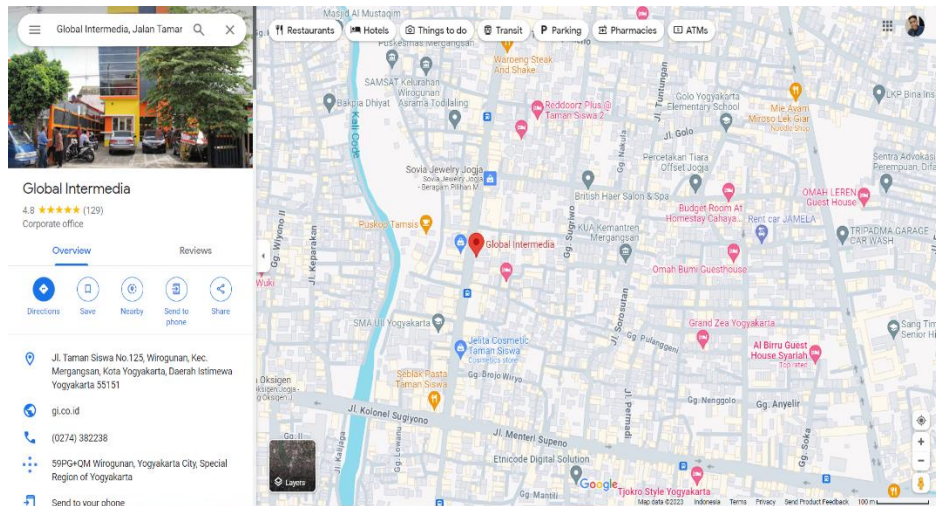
Global Intermedia, Jalan Tamar

Restaurants
Hotels
Things to do
Transit
Parking
Pharmacies
ATMs

Global Intermedia
4.8 ★★★★★ (129)
Corporate office

Overview
Reviews

Directions
Save
Nearby
Send to phone
Share

Jl. Taman Siswa No.125, Wirogunan, Kec. Mergangsan, Kota Yogyakarta, Daerah Istimewa Yogyakarta 55151

gi.co.id

(0274) 382238

59PG+QM Wirogunan, Yogyakarta City, Special Region of Yogyakarta

Send to your phone

Masjid Al Mustaqim
Puskesmas Mergangsan
SAMSAT Kelurahan Wirogunan
Asrama Todilaling
Bakpia Dhiyat
Kali Code
Waroeng Steak And Shake
Reddoorz Plus @ Taman Siswa 2
Jl. Tuntungan
Coyo Yogyakarta Elementary School
Mie Ayam Miroso Lek Giar
Noodle shop
LKP Bina Ins
Jl. Golo
Percetakan Tiara Offset Jogja
Sentra Advokasi Perempuan, Difa
Sovia Jewelry Jogja
Beragam Pilihan M
British Haer Salon & Spa
Budget Room At Homestay Cahaya...
Rent car JAMELA
OMAH LEREN Guest House
Gg. Wiyoro II
Jl. Keparakan
Puskopi Tamsis
Gg. Sugriwo
KUA Kemantren Mergangsan
Gg. Nakula
TRIPADMA GARAGE CAR WASH
Global Intermedia
Omah Bumi Guesthouse
Wuki
SMA UII Yogyakarta
Jl. Sorosutan
Grand Zea Yogyakarta
Sang Tim Senior Hi
Jelita Cosmetic Taman Siswa
Cosmetics store
Gg. Pulanggeni
Al Birru Guest House Syariah
Top rated
Seblak Pasta Taman Siswa
Gg. Brojo Wiryo
Oksigen
Jl. Permadi
Gg. Nenggolo
Gg. Anyelir
Jl. Kolonel Sugiyono
Oksigen
Gg. Lowanu
Jl. Menteri Supeno
Gg. Guska
Etnicode Digital Solution
Gg. Mantili
Tjokro Style Yogyakarta
Layers
Google
Map data ©2023 Indonesia Terms Privacy Send Product Feedback 100 m